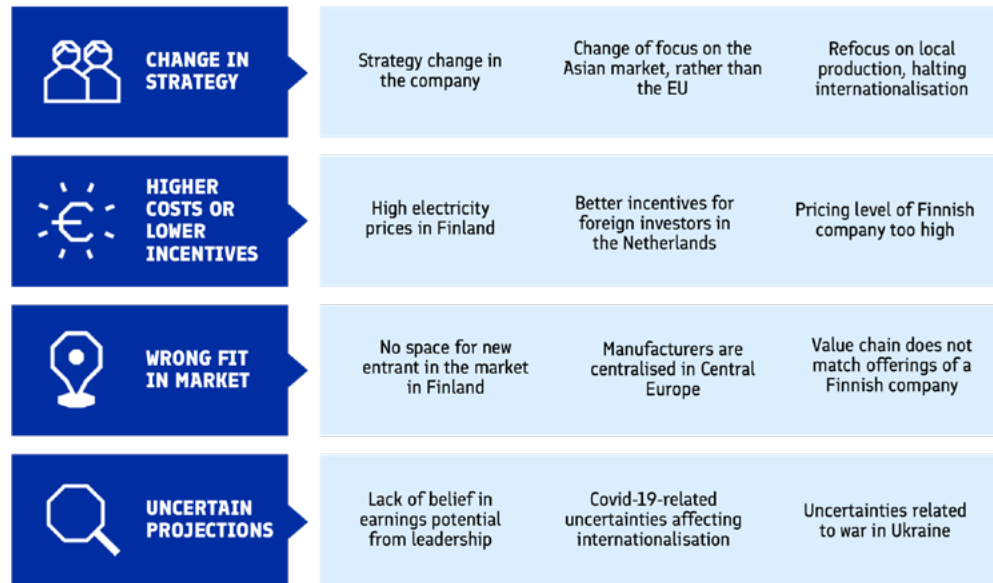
CHANGE IN STRATEGY

Strategy change in the company

Change of focus on the Asian market, rather than the EU

Refocus on local production, halting internationalisation

HIGHER COSTS OR LOWER INCENTIVES

High electricity prices in Finland

Better incentives for foreign investors in the Netherlands

Pricing level of Finnish company too high

WRONG FIT IN MARKET

No space for new entrant in the market in Finland

Manufacturers are centralised in Central Europe

Value chain does not match offerings of a Finnish company

UNCERTAIN PROJECTIONS

Lack of belief in earnings potential from leadership

Covid-19-related uncertainties affecting internationalisation

Uncertainties related to war in Ukraine